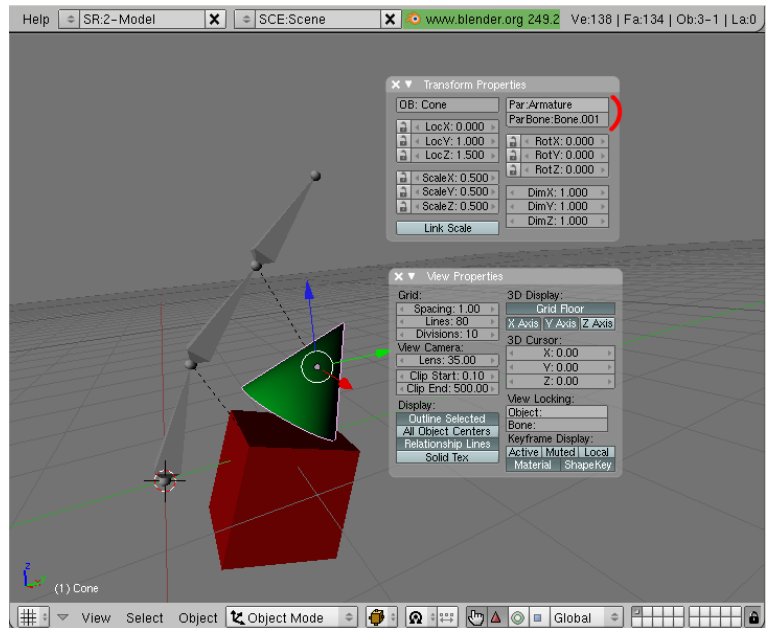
Help SR:2-Model X SCE:Scene X www.blender.org 249.2 Ve:138 | Fa:134 | Ob:3-1 | La:0

Transform Properties

OB: Cone
Par:Armature
ParBone:Bone.001
LocX: 0.000
LocY: 1.000
LocZ: 1.500
RotX: 0.000
RotY: 0.000
RotZ: 0.000
ScaleX: 0.500
ScaleY: 0.500
ScaleZ: 0.500
DimX: 1.000
DimY: 1.000
DimZ: 1.000
Link Scale

View Properties

Grid:
Spacing: 1.00
Lines: 80
Divisions: 10
3D Display:
Grid Floor
X Axis Y Axis Z Axis
View Camera:
Lens: 35.00
Clip Start: 0.10
Clip End: 500.00
3D Cursor:
X: 0.00
Y: 0.00
Z: 0.00
Display:
Outline Selected
All Object Centers
Relationship Lines
Solid Tex
View Locking:
Object:
Bone:
Keyframe Display:
Active Muted Local
Material ShapeKey

(1) Cone

View Select Object Object Mode Global